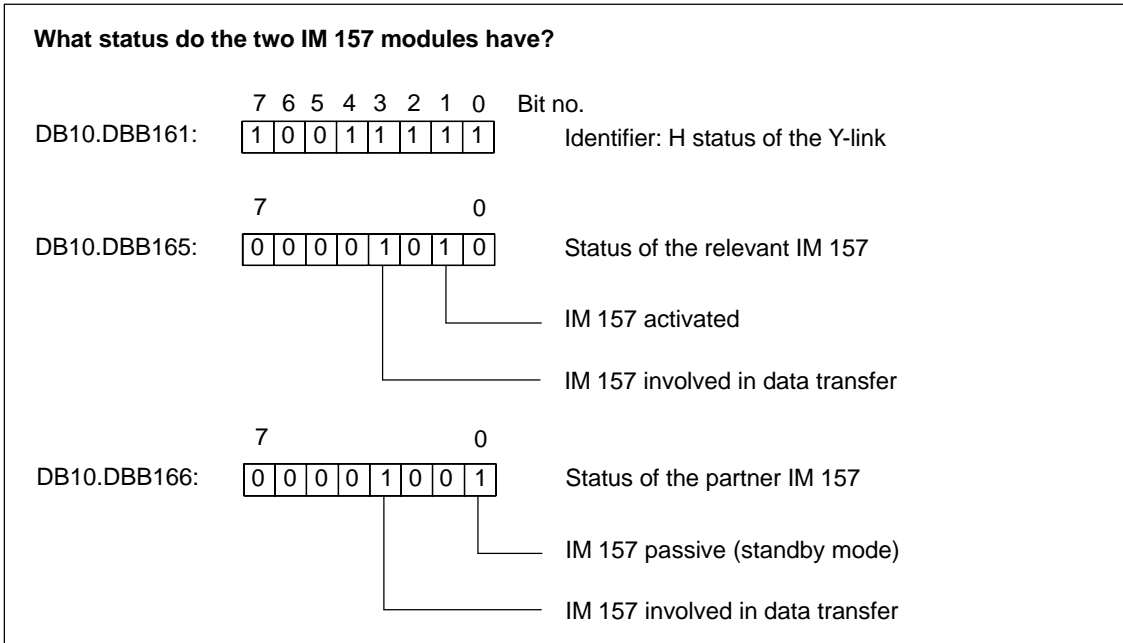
**What status do the two IM 157 modules have?**

7 6 5 4 3 2 1 0 Bit no.

DB10.DBB161:

| 1 | 0 | 0 | 1 | 1 | 1 | 1 | 1 |
|---|---|---|---|---|---|---|---|

Identifier: H status of the Y-link

7 0

DB10.DBB165:

| 0 | 0 | 0 | 0 | 1 | 0 | 1 | 0 |
|---|---|---|---|---|---|---|---|

Status of the relevant IM 157

IM 157 activated

IM 157 involved in data transfer

7 0

DB10.DBB166:

| 0 | 0 | 0 | 0 | 1 | 0 | 0 | 1 |
|---|---|---|---|---|---|---|---|

Status of the partner IM 157

IM 157 passive (standby mode)

IM 157 involved in data transfer